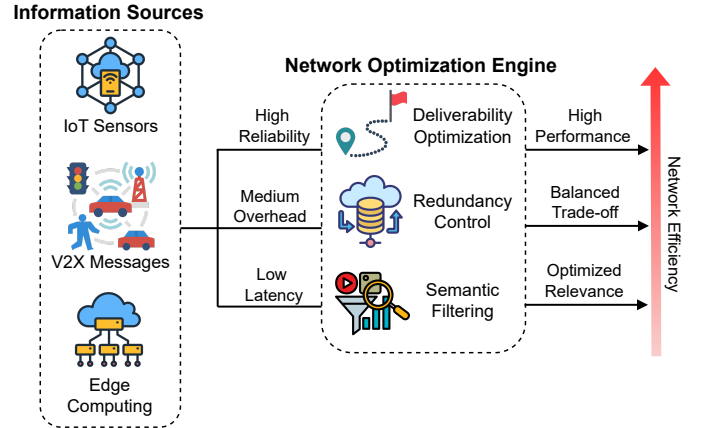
Information Sources

IoT Sensors

V2X Messages

Edge Computing

Network Optimization Engine

High Reliability

Medium Overhead

Low Latency

Deliverability Optimization

Redundancy Control

Semantic Filtering

High Performance

Balanced Trade-off

Optimized Relevance

Network Efficiency